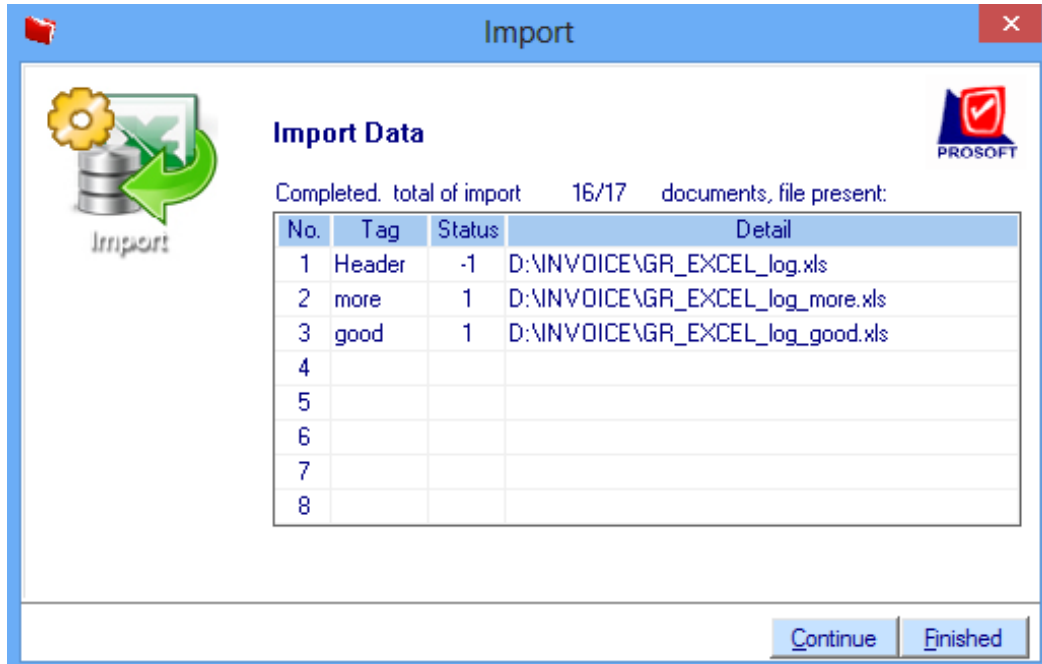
Import

Import

Import Data

PROSOFT

Completed. total of import 16/17 documents, file present:

| No. | Tag | Status | Detail |
|---|---|---|---|
| 1 | Header | -1 | D:\INVOICE\GR_EXCEL_log.xls |
| 2 | more | 1 | D:\INVOICE\GR_EXCEL_log_more.xls |
| 3 | good | 1 | D:\INVOICE\GR_EXCEL_log_good.xls |
| 4 | | | |
| 5 | | | |
| 6 | | | |
| 7 | | | |
| 8 | | | |

Continue Finished